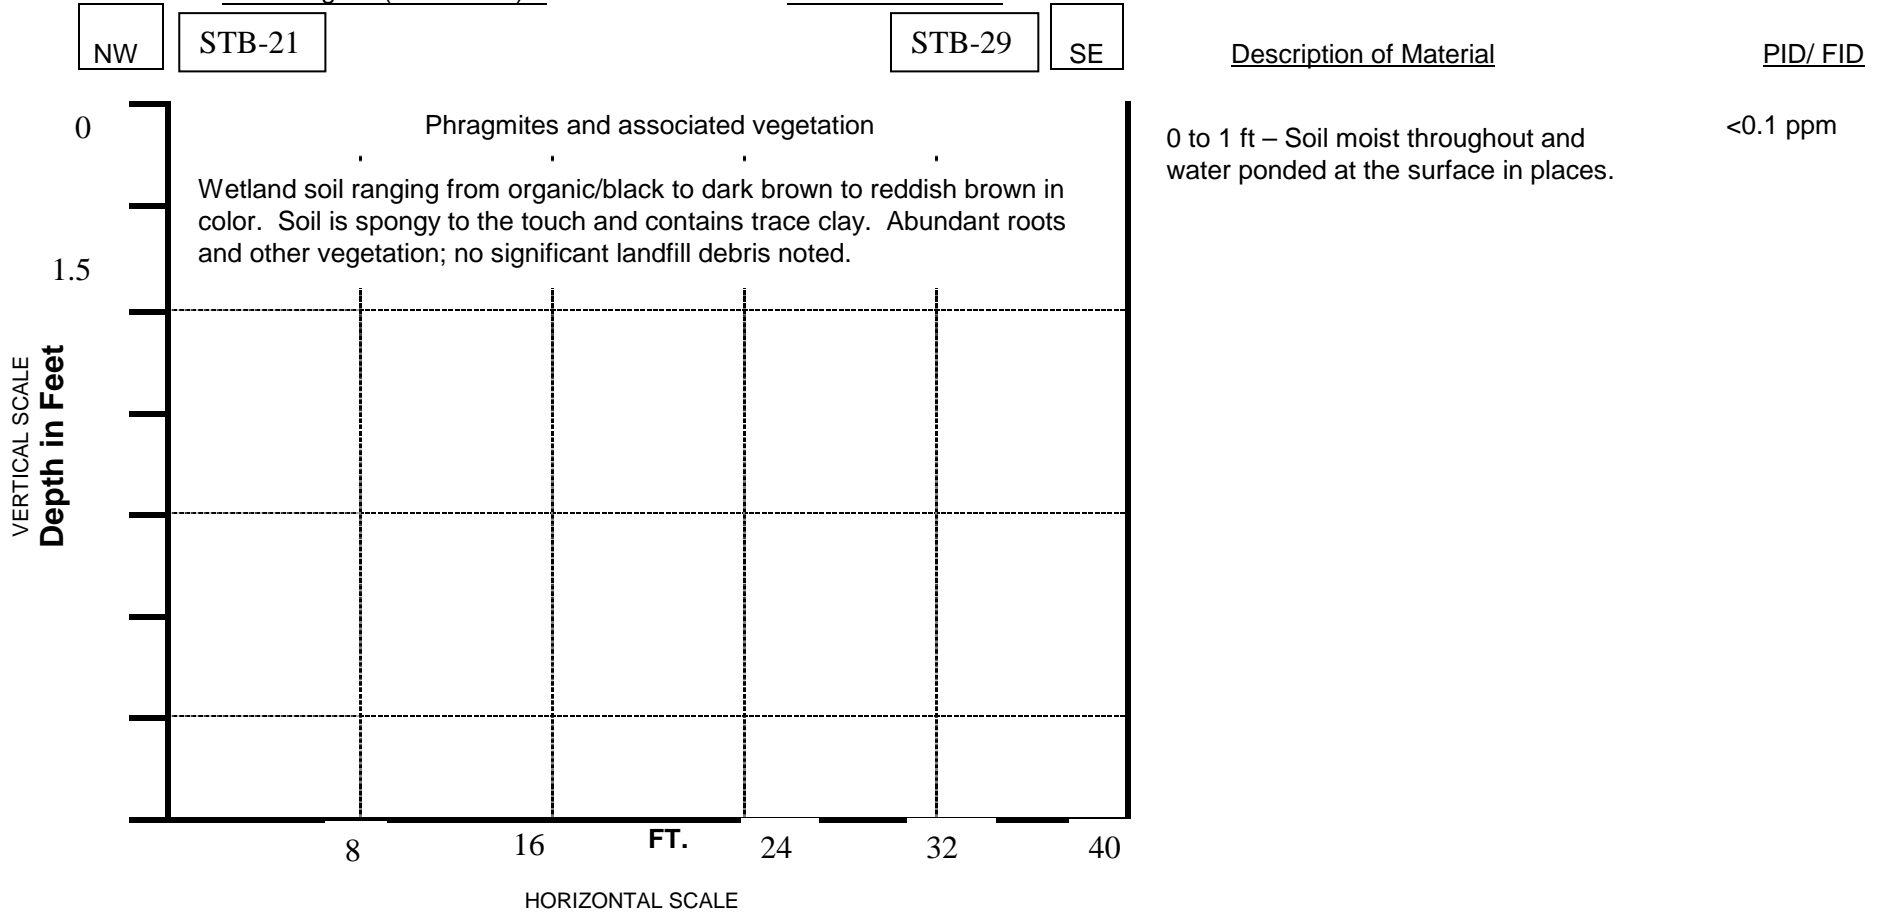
NW

STB-21

STB-29

SE

Description of Material

PID/ FID

0

Phragmites and associated vegetation

Wetland soil ranging from organic/black to dark brown to reddish brown in color. Soil is spongy to the touch and contains trace clay. Abundant roots and other vegetation; no significant landfill debris noted.

1.5

VERTICAL SCALE
Depth in Feet

0 to 1 ft – Soil moist throughout and water ponded at the surface in places.

<0.1 ppm

8

16

FT.

24

32

40

HORIZONTAL SCALE